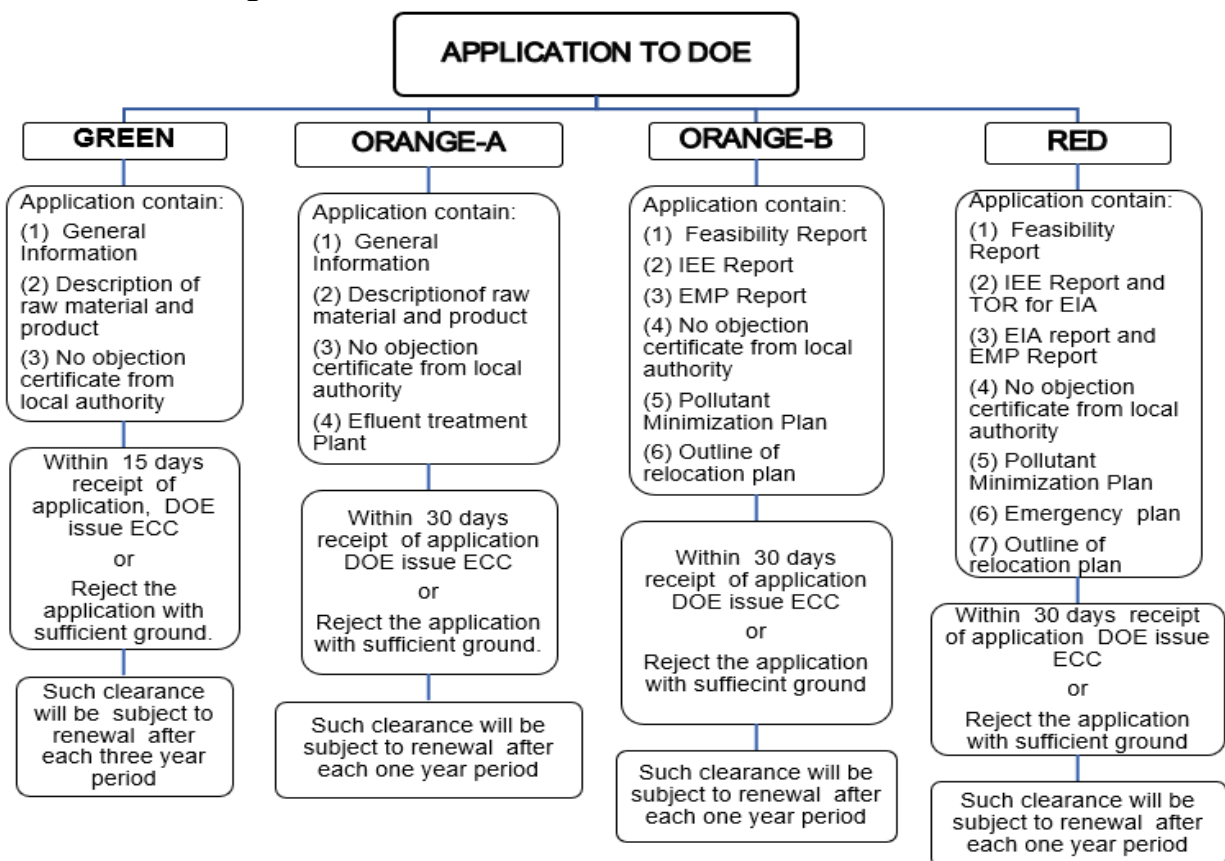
APPLICATION TO DOE

GREEN

Application contain:
(1) General Information
(2) Description of raw material and product
(3) No objection certificate from local authority

Within 15 days receipt of application, DOE issue ECC
or
Reject the application with sufficient ground.

Such clearance will be subject to renewal after each three year period

ORANGE-A

Application contain:
(1) General Information
(2) Descriptionof raw material and product
(3) No objection certificate from local authority
(4) Efluent treatment Plant

Within 30 days receipt of application DOE issue ECC
or
Reject the application with sufficient ground.

Such clearance will be subject to renewal after each one year period

ORANGE-B

Application contain:
(1) Feasibility Report
(2) IEE Report
(3) EMP Report
(4) No objection certificate from local authority
(5) Pollutant Minimization Plan
(6) Outline of relocation plan

Within 30 days receipt of application DOE issue ECC
or
Reject the application with suffiecint ground

Such clearance will be subject to renewal after each one year period

RED

Application contain:
(1) Feasibility Report
(2) IEE Report and TOR for EIA
(3) EIA report and EMP Report
(4) No objection certificate from local authority
(5) Pollutant Minimization Plan
(6) Emergency plan
(7) Outline of relocation plan

Within 30 days receipt of application DOE issue ECC
or
Reject the application with sufficient ground

Such clearance will be subject to renewal after each one year period